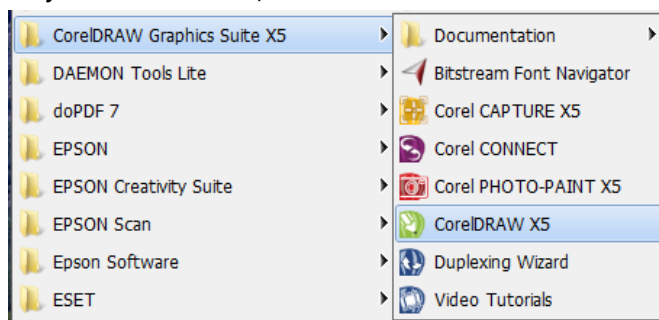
CorelDRAW Graphics Suite X5
DAEMON Tools Lite
doPDF 7
EPSON
EPSON Creativity Suite
EPSON Scan
Epson Software
ESET

Documentation
Bitstream Font Navigator
Corel CAPTURE X5
Corel CONNECT
Corel PHOTO-PAINT X5
CorelDRAW X5
Duplexing Wizard
Video Tutorials